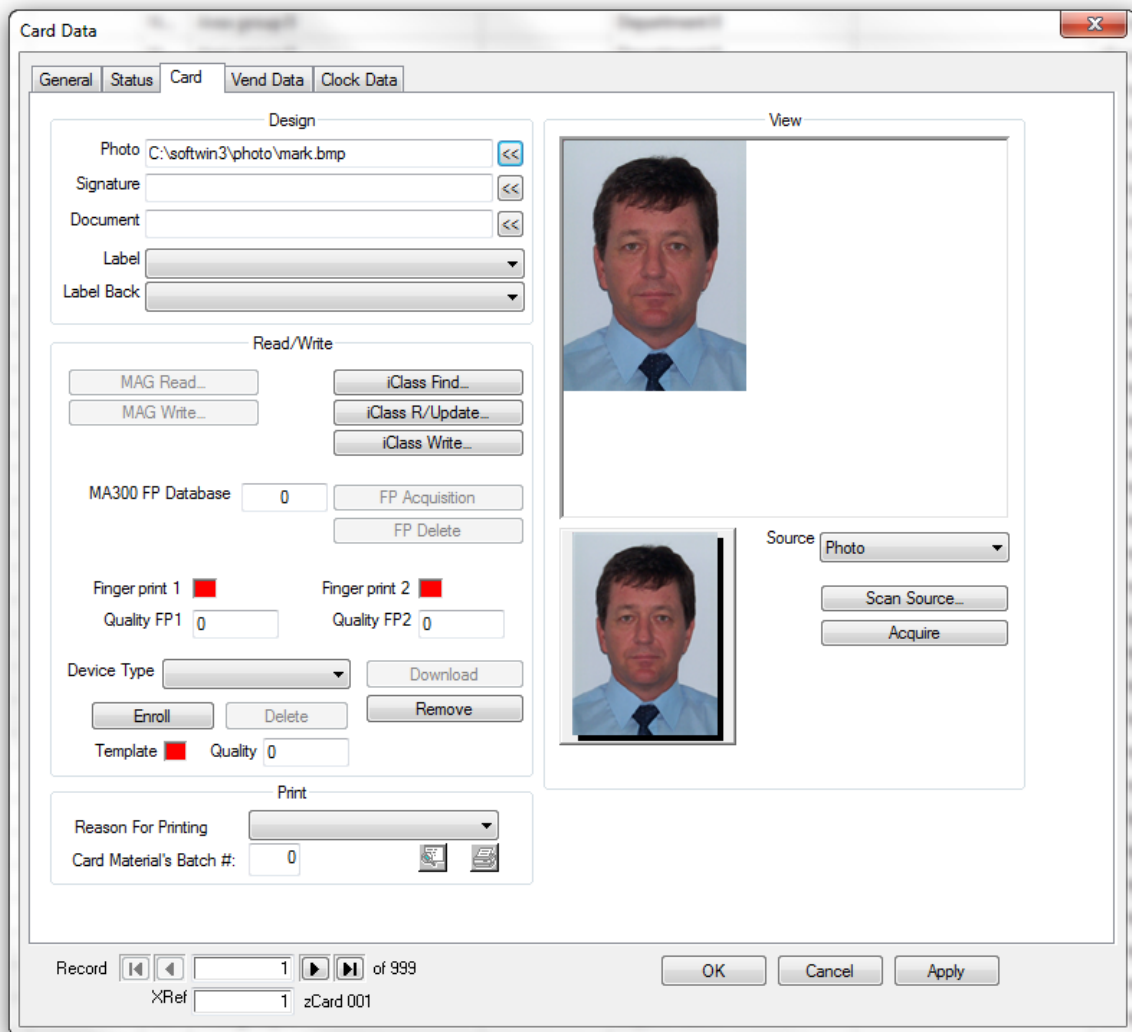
Card Data

General | Status | Card | Vend Data | Clock Data

Design

Photo C:\softwin3\photo\mark.bmp <<
Signature <<
Document <<
Label
Label Back

Read/Write

MAG Read...
MAG Write...
iClass Find...
iClass R/Update...
iClass Write...

MA300 FP Database 0
FP Acquisition
FP Delete

Finger print 1
Finger print 2
Quality FP1 0
Quality FP2 0

Device Type
Download
Enroll
Delete
Remove
Template
Quality 0

Print

Reason For Printing
Card Material's Batch #: 0

View

Source Photo
Scan Source...
Acquire

Record 1 of 999
XRef 1 zCard 001

OK
Cancel
Apply